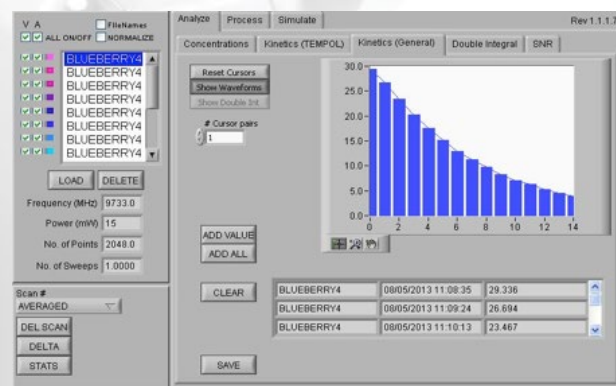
V A
ALL ON/OFF
FileNames
NORMALIZE

BLUEBERRY4
BLUEBERRY4
BLUEBERRY4
BLUEBERRY4
BLUEBERRY4
BLUEBERRY4
BLUEBERRY4
BLUEBERRY4

LOAD
DELETE

Frequency (MHz) 9733.0
Power (mW) 15
No. of Points 2048.0
No. of Sweeps 1.0000

Scan #
AVERAGED
DEL SCAN
DELTA
STATS

Analyze | Process | Simulate
Rev 1.1.1.7

Concentrations | Kinetics (TEMPOL) | Kinetics (General) | Double Integral | SNR

Reset Cursors
Show Waveforms
Show Double Int
# Cursor pairs
1

30.0
25.0
20.0
15.0
10.0
5.0
0.0
0 2 4 6 8 10 12 14

ADD VALUE
ADD ALL

CLEAR

| | | |
|---|---|---|
| BLUEBERRY4 | 08/05/2013 11:08:35 | 29.336 |
| BLUEBERRY4 | 08/05/2013 11:09:24 | 26.694 |
| BLUEBERRY4 | 08/05/2013 11:10:13 | 23.467 |

SAVE